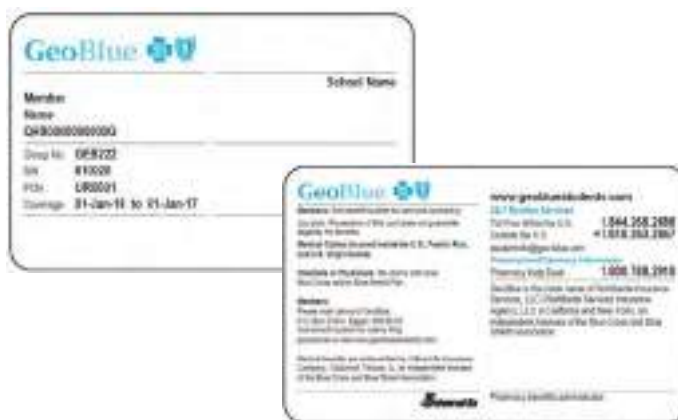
GeoBlue

School Name

Member
Name
QHB0000000000Q

Group No. GEB222
BIN 610020
PCN URG001
Coverage 01-Jan-16 to 01-Jan-17

GeoBlue

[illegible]

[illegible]

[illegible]

Members:
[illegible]

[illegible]

www.geobluestudents.com
24/7 Member Services
Toll Free Within the U.S. 1.844.268.2498
Outside the U.S. +1.610.263.2867
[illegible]
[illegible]
Pharmacy Help Desk 1.800.788.2949
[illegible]

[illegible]

Pharmacy benefit administration